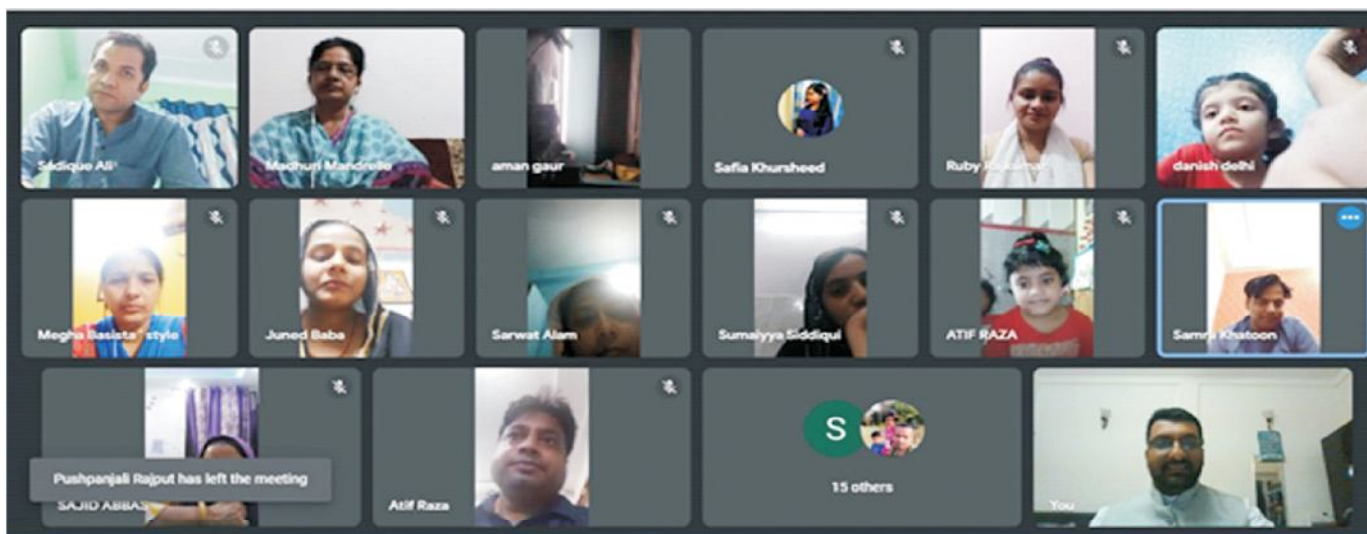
Sadique Ali

Madhuri Mandrelle

aman gaur

Safia Khursheed

Ruby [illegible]

danish delhi

Megha Basista style

Juned Baba

Sarwat Alam

Sumaiyya Siddiqui

ATIF RAZA

Samra Khatoon

Pushpanjali Rajput has left the meeting

SAJID ABBAS

Atif Raza

S

15 others

You